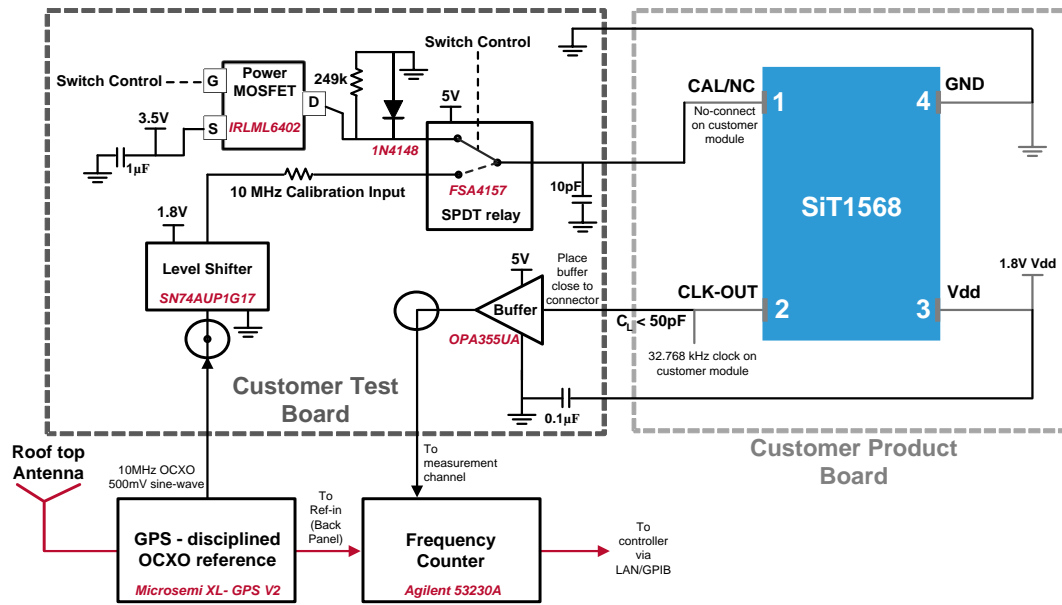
Switch Control
Switch Control
G
Power MOSFET
D
S
IRLML6402
249k
3.5V
$1\mu F$
1N4148
5V
FSA4157
SPDT relay
10 MHz Calibration Input
10pF
CAL/NC
No-connect on customer module
1
4
GND
SiT1568
1.8V
Level Shifter
SN74AUP1G17
5V
Place buffer close to connector
Buffer
OPA355UA
CLK-OUT
2
$C_L < 50pF$
32.768 kHz clock on customer module
3
Vdd
1.8V Vdd
Customer Test Board
$0.1\mu F$
Customer Product Board
Roof top Antenna
10MHz OCXO 500mV sine-wave
To measurement channel
To Ref-in (Back Panel)
GPS - disciplined OCXO reference
Microsemi XL- GPS V2
Frequency Counter
Agilent 53230A
To controller via LAN/GPIB